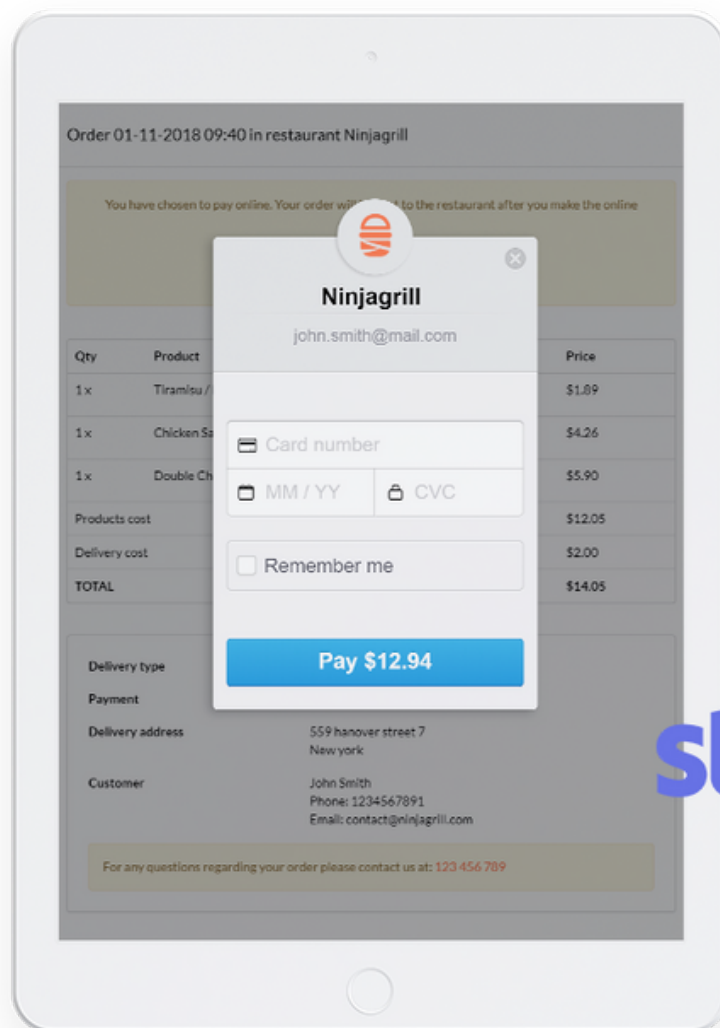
Order 01-11-2018 09:40 in restaurant Ninjagrill

You have chosen to pay online. Your order wil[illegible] to the restaurant after you make the online

Ninjagrill

john.smith@mail.com

| Qty | Product | Price |
|---|---|---|
| 1 x | Tiramisu / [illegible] | $1.89 |
| 1 x | Chicken Sa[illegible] | $4.26 |
| 1 x | Double Ch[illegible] | $5.90 |
| Products cost | | $12.05 |
| Delivery cost | | $2.00 |
| TOTAL | | $14.05 |

Card number

MM / YY

CVC

Remember me

Pay $12.94

Delivery type

Payment

Delivery address 559 hanover street 7 New york

Customer John Smith Phone: 1234567891 Email: contact@ninjagrill.com

For any questions regarding your order please contact us at: 123 456 789

st